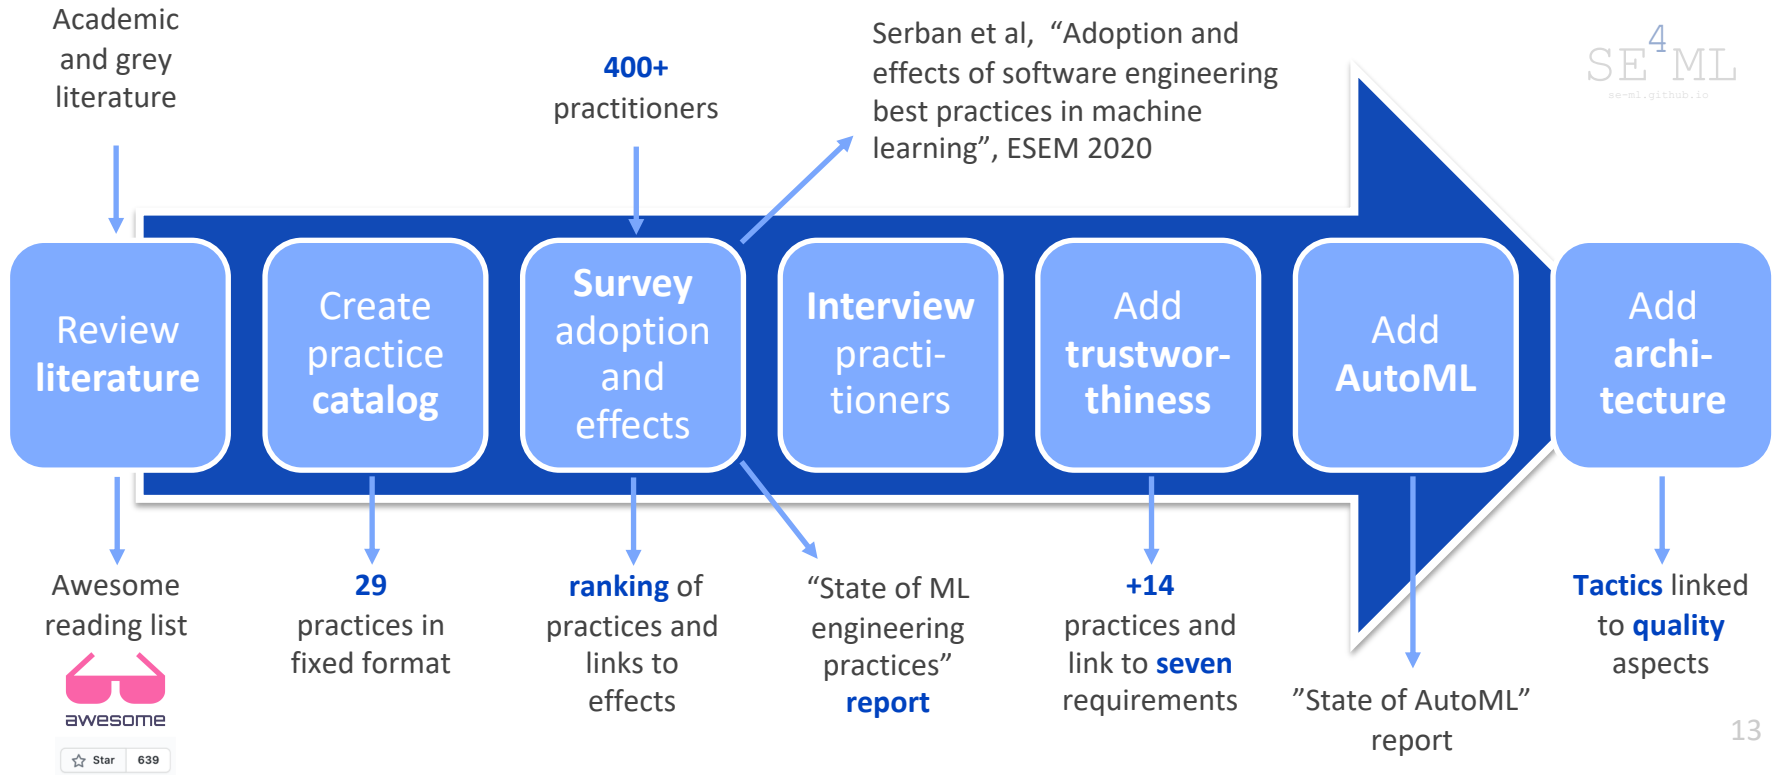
Academic and grey literature

400+ practitioners

Serban et al, “Adoption and effects of software engineering best practices in machine learning”, ESEM 2020

SE$^4$ML
se-ml.github.io

Review literature

Create practice catalog

Survey adoption and effects

Interview practitioners

Add trustworthiness

Add AutoML

Add architecture

Awesome reading list

awesome

Star 639

29 practices in fixed format

ranking of practices and links to effects

“State of ML engineering practices” report

+14 practices and link to seven requirements

”State of AutoML” report

Tactics linked to quality aspects

13